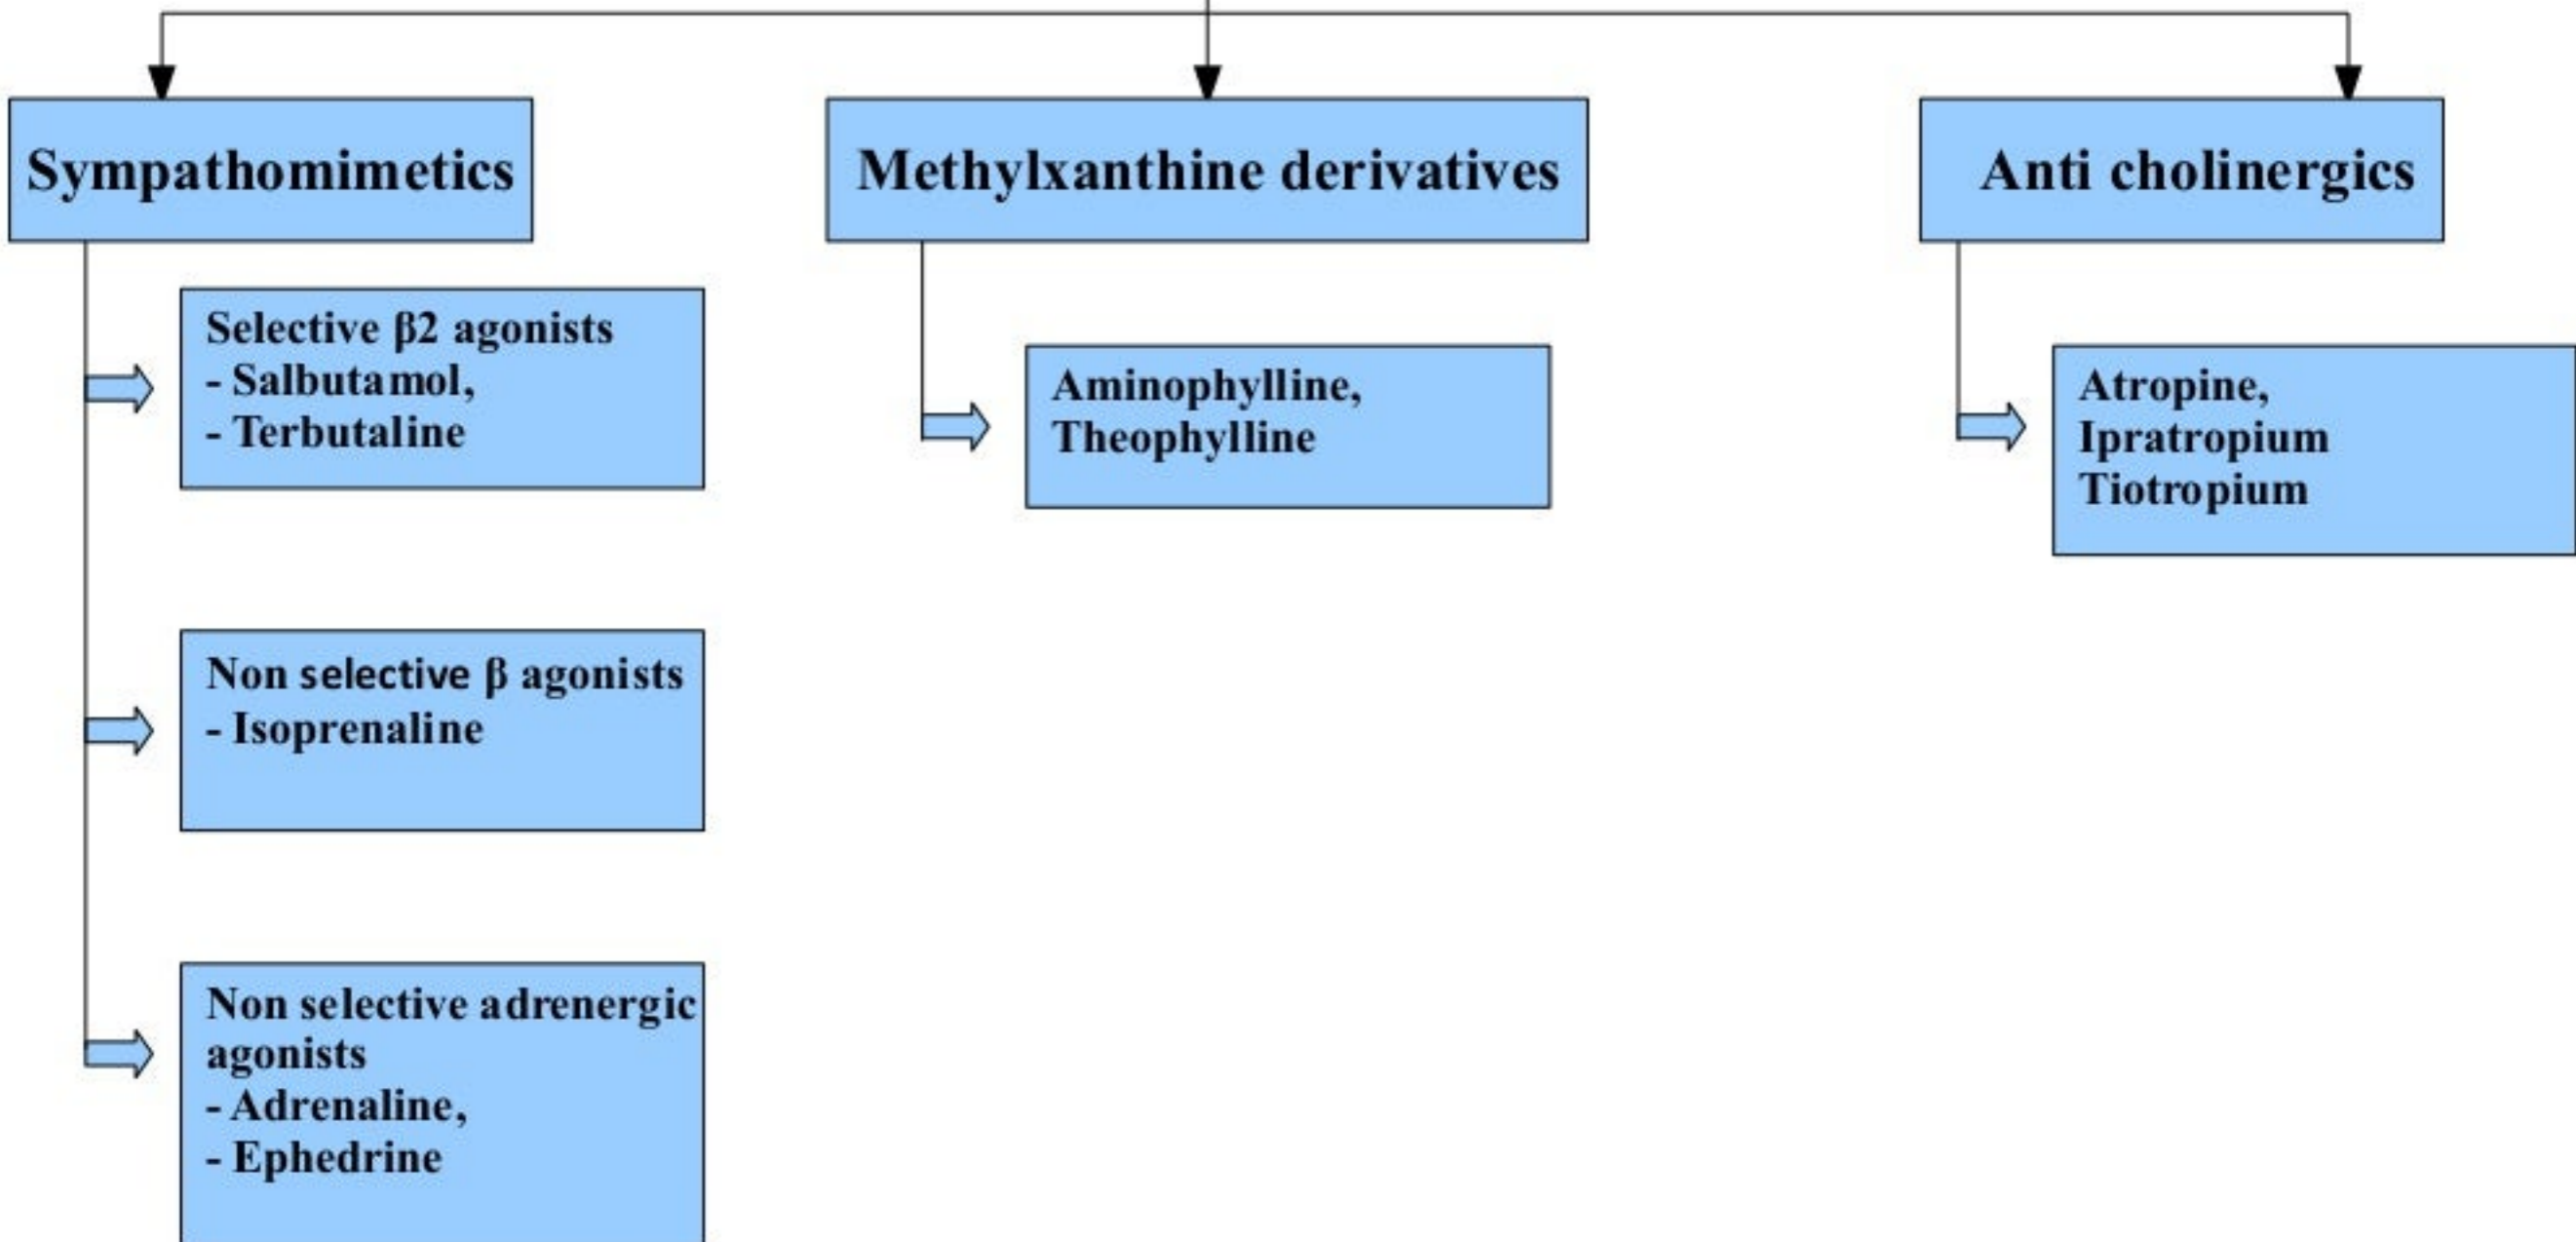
Sympathomimetics

Selective β2 agonists
- Salbutamol,
- Terbutaline

Non selective β agonists
- Isoprenaline

Non selective adrenergic agonists
- Adrenaline,
- Ephedrine

Methylxanthine derivatives

Aminophylline,
Theophylline

Anti cholinergics

Atropine,
Ipratropium
Tiotropium